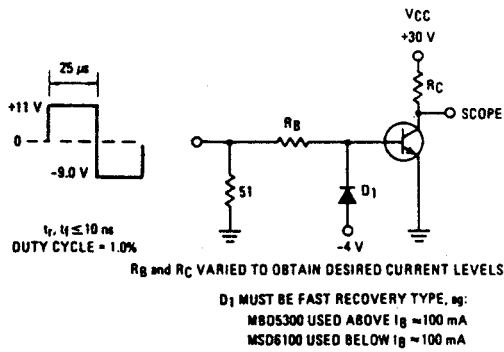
25 μs

+11 V

0

-9.0 V

$t_r, t_f \leq 10$ ns
DUTY CYCLE = 1.0%

VCC
+30 V

$R_C$

SCOPE

$R_B$

51

$D_1$

-4 V

$R_B$ and $R_C$ VARIED TO OBTAIN DESIRED CURRENT LEVELS

$D_1$ MUST BE FAST RECOVERY TYPE, eg:
MBD5300 USED ABOVE $I_B \approx 100$ mA
MSD6100 USED BELOW $I_B \approx 100$ mA